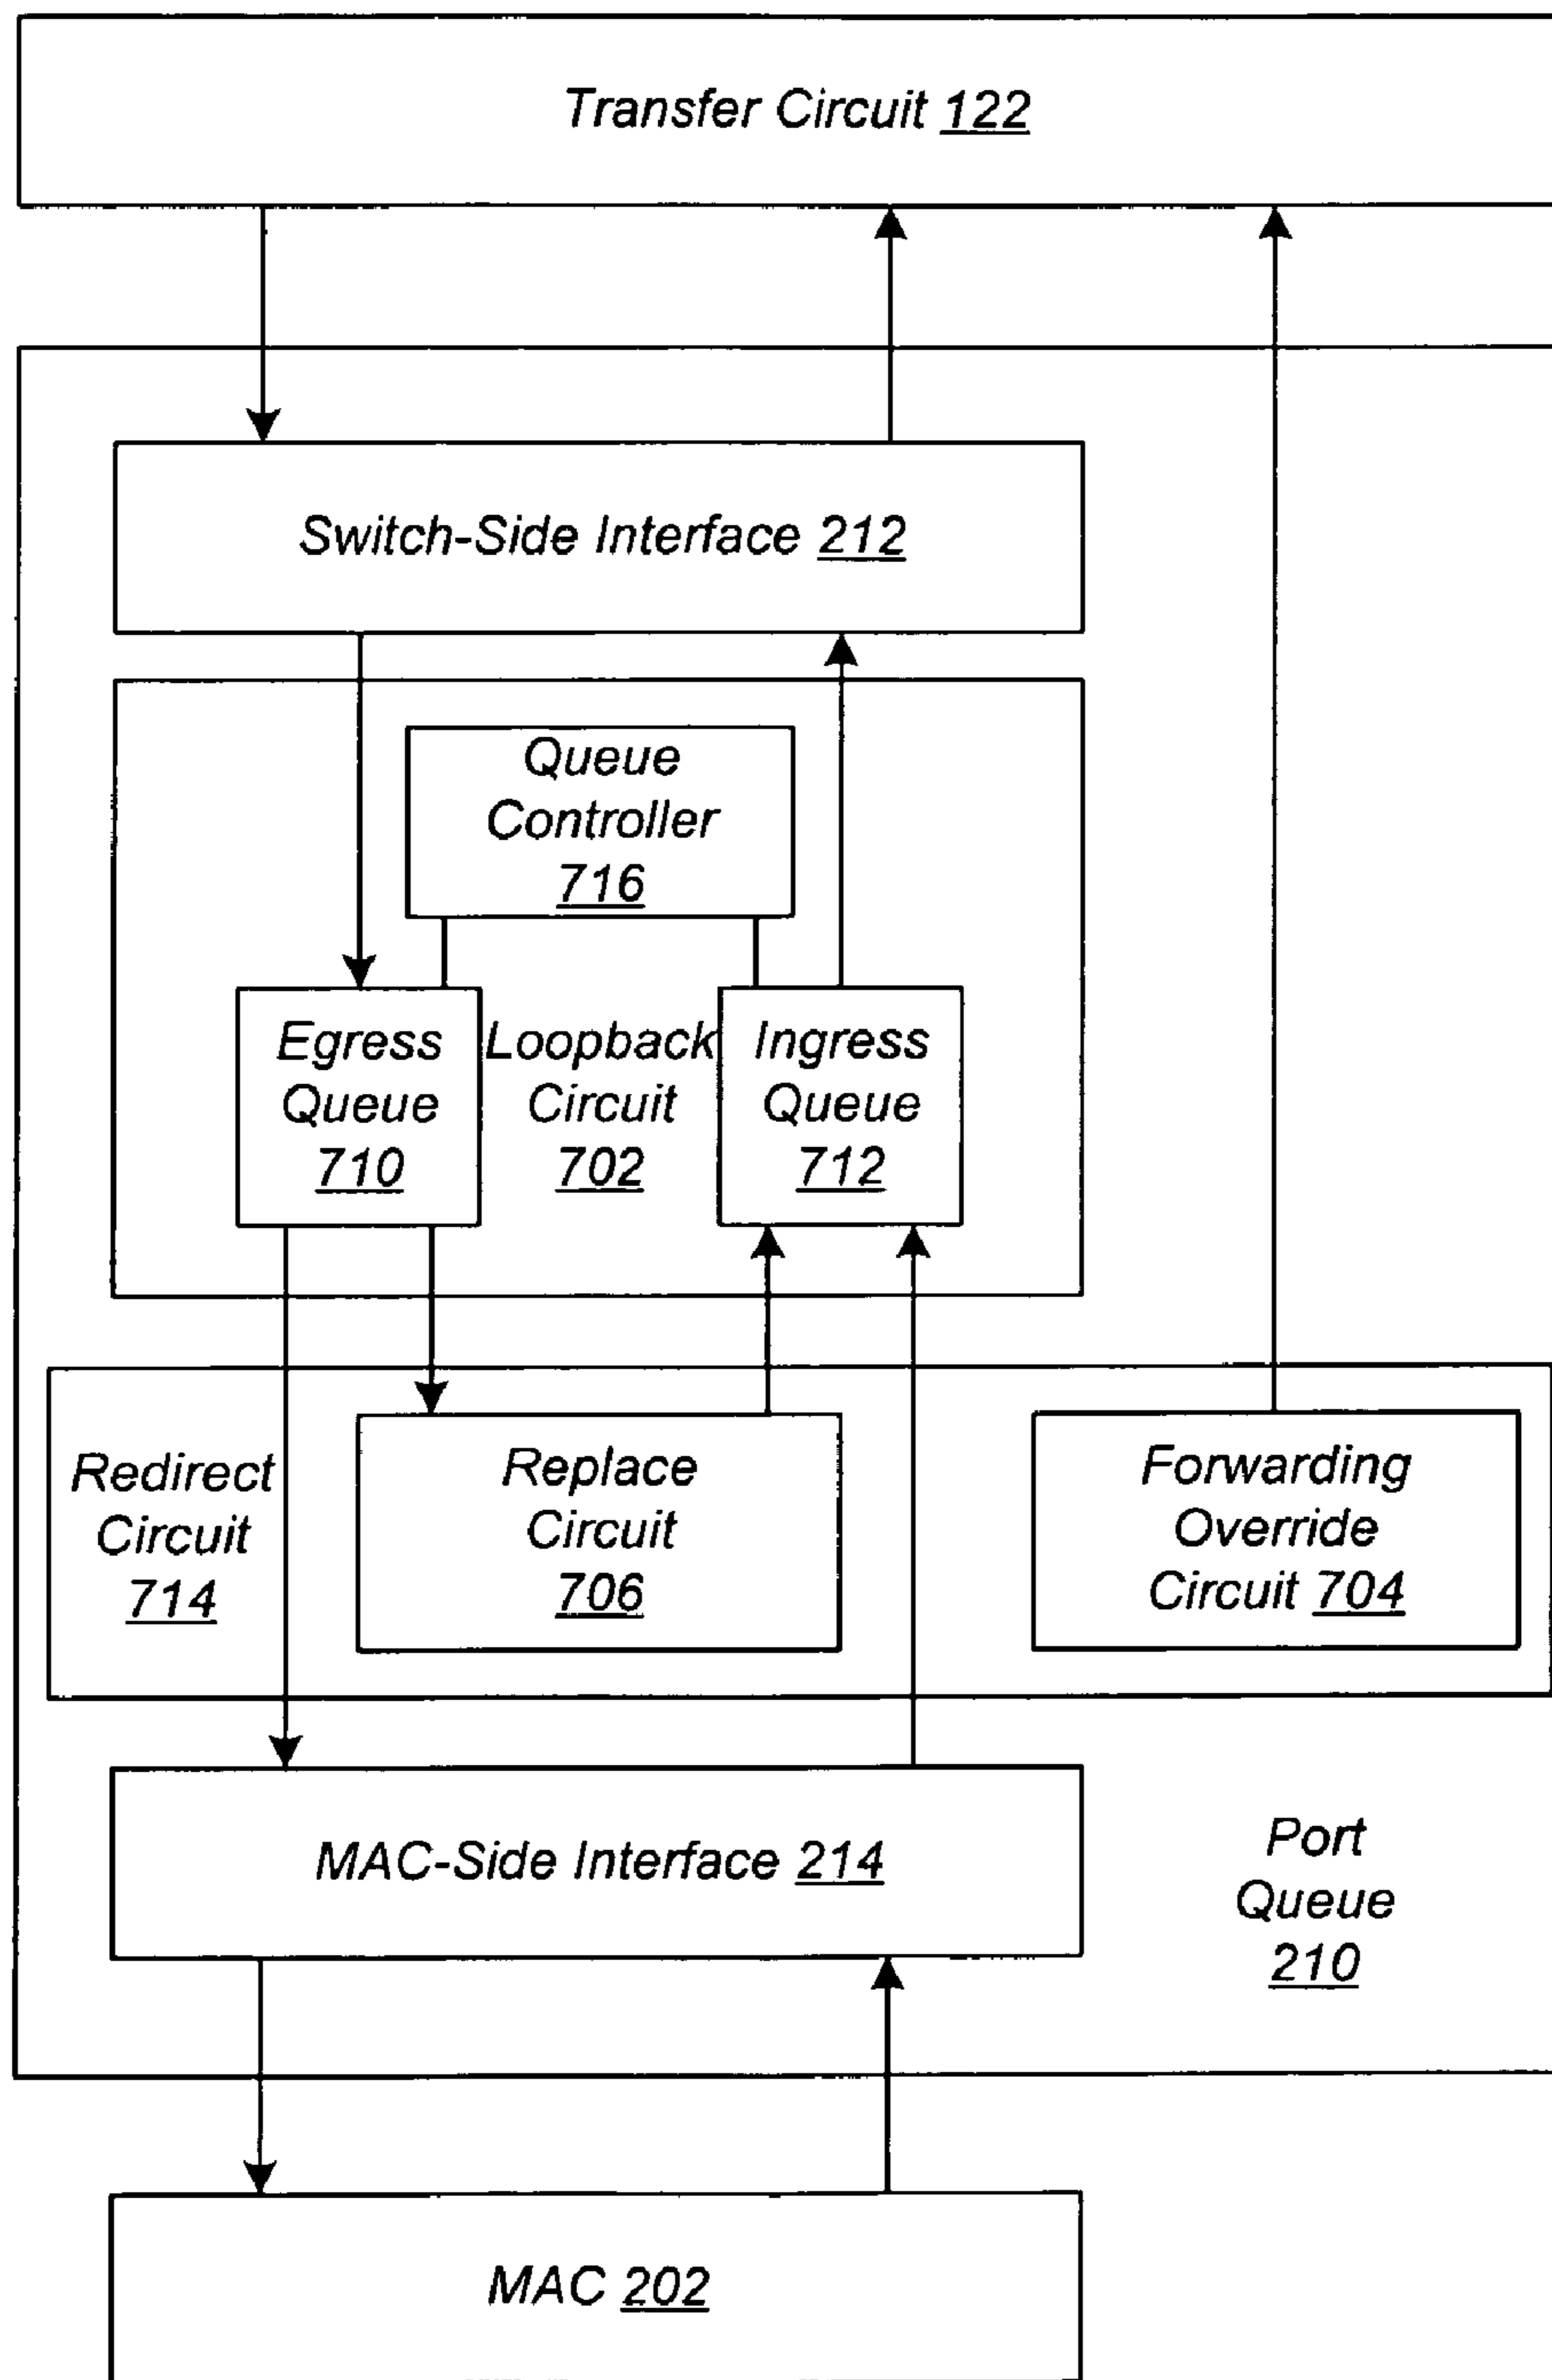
Transfer Circuit 122

Switch-Side Interface 212

Queue Controller 716

Egress Queue 710

Loopback Circuit 702

Ingress Queue 712

Redirect Circuit 714

Replace Circuit 706

Forwarding Override Circuit 704

MAC-Side Interface 214

Port Queue 210

MAC 202